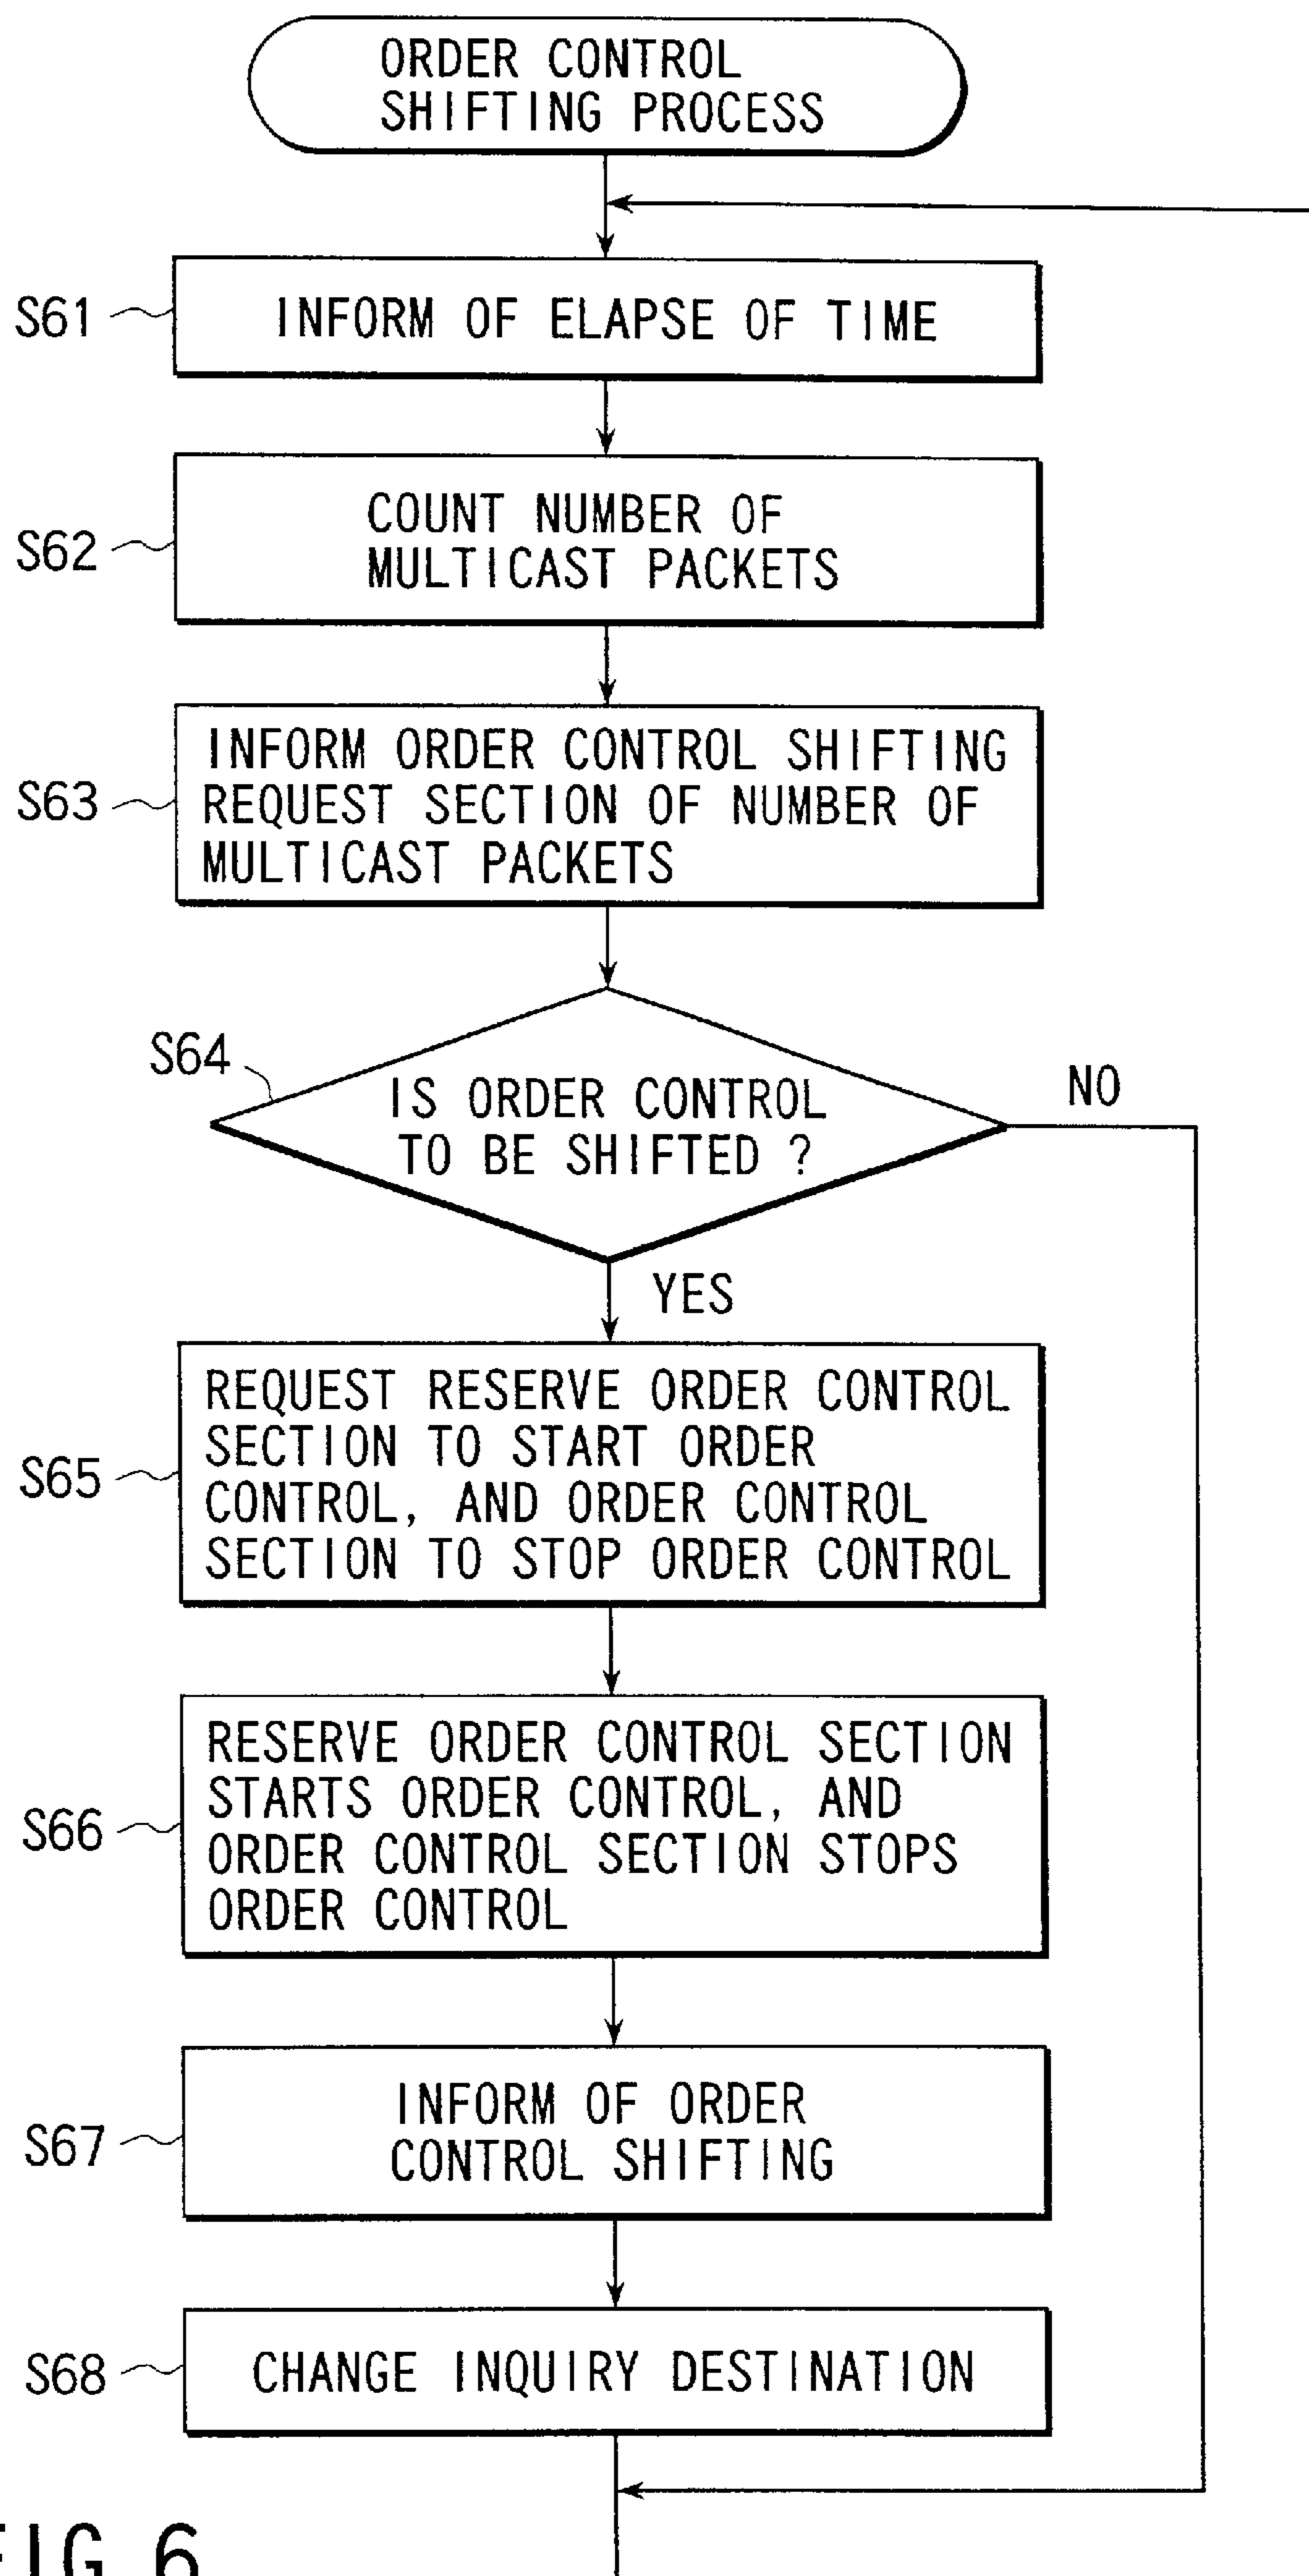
ORDER CONTROL SHIFTING PROCESS

S61 INFORM OF ELAPSE OF TIME

S62 COUNT NUMBER OF MULTICAST PACKETS

S63 INFORM ORDER CONTROL SHIFTING REQUEST SECTION OF NUMBER OF MULTICAST PACKETS

S64 IS ORDER CONTROL TO BE SHIFTED ?

NO

YES

S65 REQUEST RESERVE ORDER CONTROL SECTION TO START ORDER CONTROL, AND ORDER CONTROL SECTION TO STOP ORDER CONTROL

S66 RESERVE ORDER CONTROL SECTION STARTS ORDER CONTROL, AND ORDER CONTROL SECTION STOPS ORDER CONTROL

S67 INFORM OF ORDER CONTROL SHIFTING

S68 CHANGE INQUIRY DESTINATION

FIG. 6